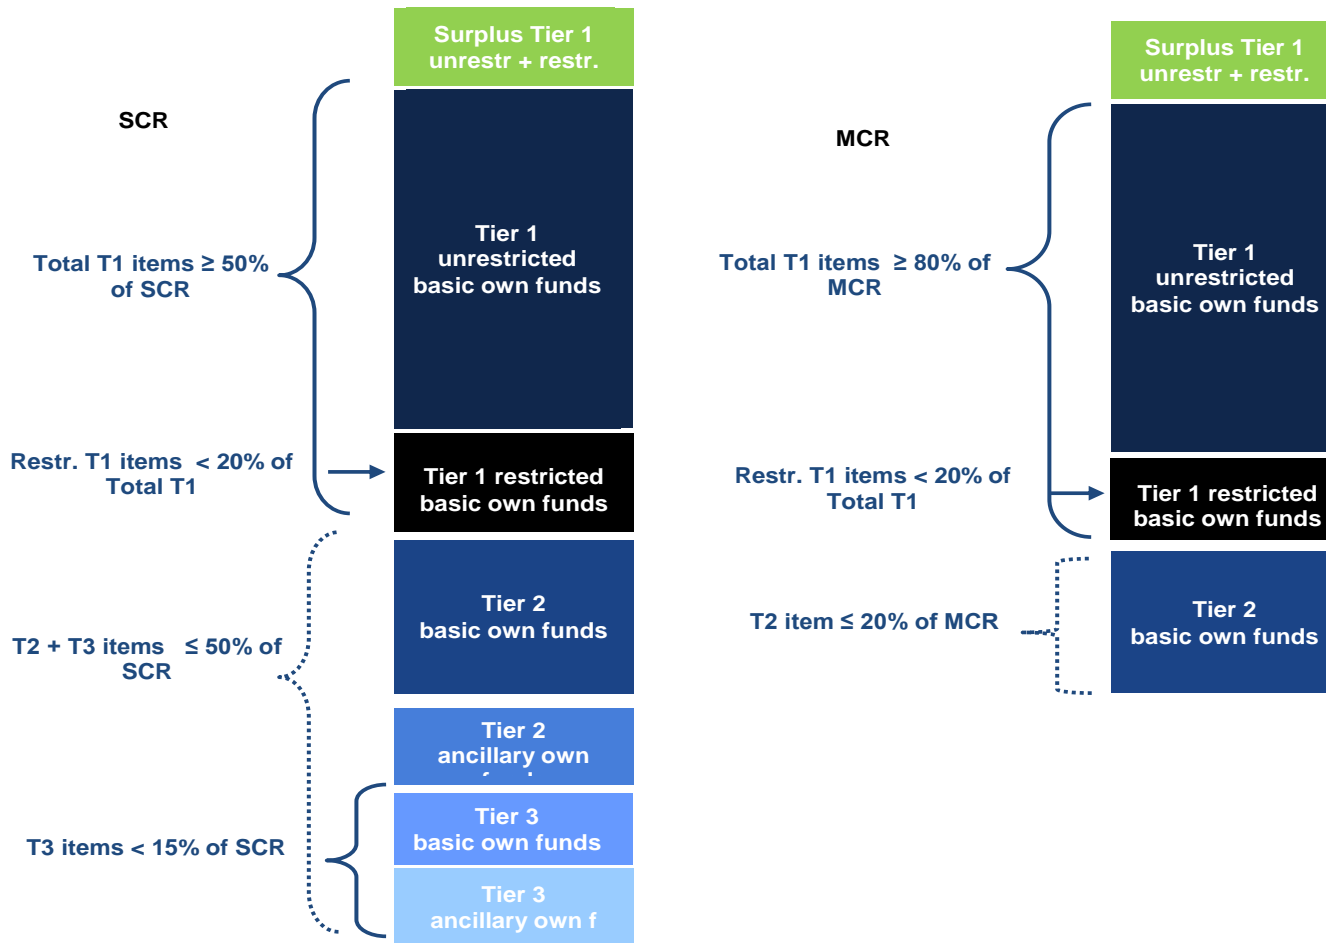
SCR

Surplus Tier 1 unrestr + restr.

Total T1 items ≥ 50% of SCR

Tier 1 unrestricted basic own funds

Restr. T1 items < 20% of Total T1

Tier 1 restricted basic own funds

T2 + T3 items ≤ 50% of SCR

Tier 2 basic own funds

Tier 2 ancillary own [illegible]

T3 items < 15% of SCR

Tier 3 basic own funds

Tier 3 ancillary own f

MCR

Surplus Tier 1 unrestr + restr.

Total T1 items ≥ 80% of MCR

Tier 1 unrestricted basic own funds

Restr. T1 items < 20% of Total T1

Tier 1 restricted basic own funds

T2 item ≤ 20% of MCR

Tier 2 basic own funds